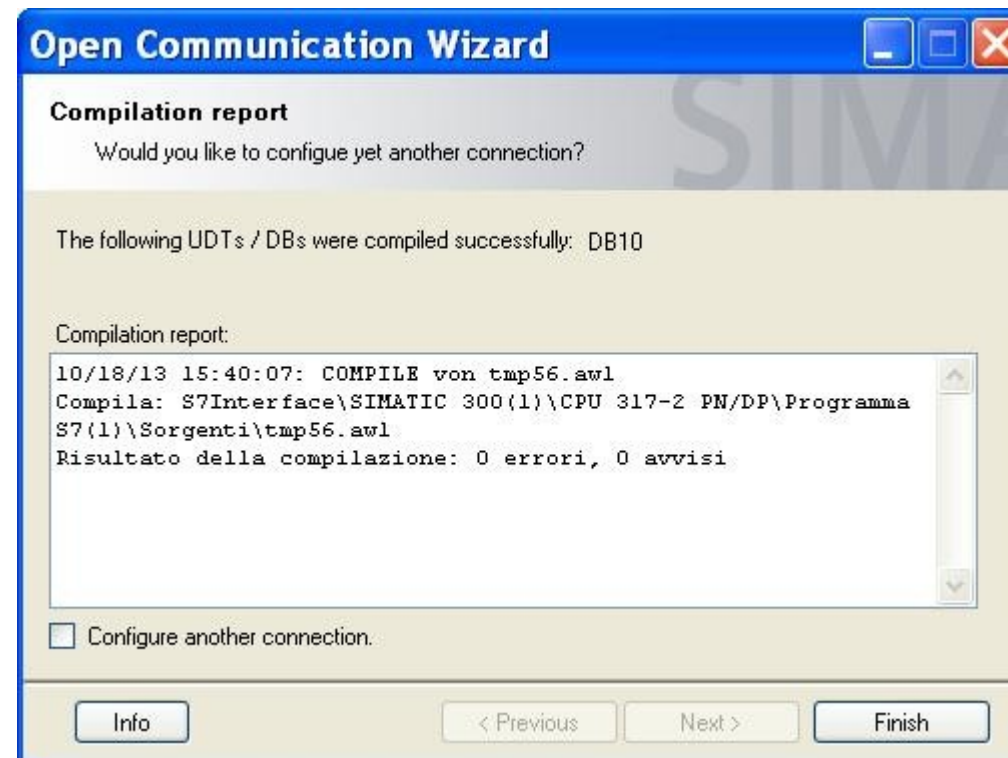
Open Communication Wizard

Compilation report

Would you like to configue yet another connection?

SIMA

The following UDTs / DBs were compiled successfully: DB10

Compilation report:

10/18/13 15:40:07: COMPILE von tmp56.awl
Compila: S7Interface\SIMATIC 300(1)\CPU 317-2 PN/DP\Programma S7(1)\Sorgenti\tmp56.awl
Risultato della compilazione: 0 errori, 0 avvisi

Configure another connection.

Info

< Previous

Next >

Finish